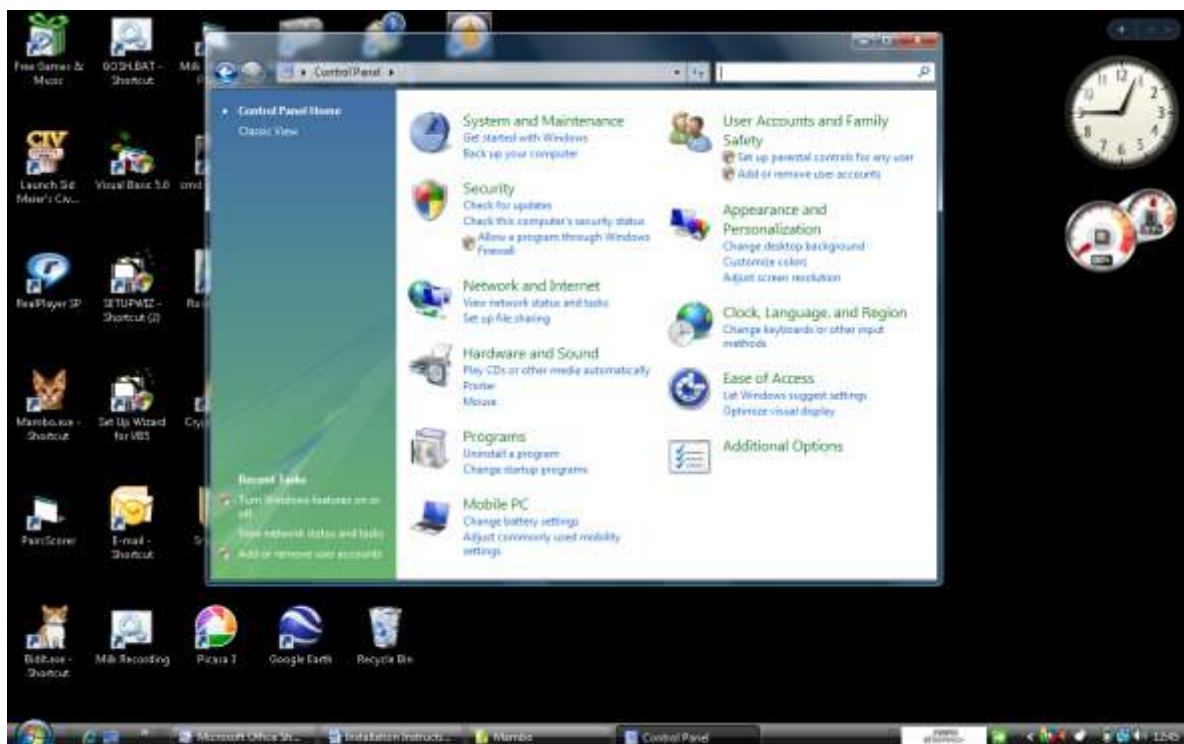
Free Games & Music

GOSH.BAT - Shortcut

Launch Sid Meier's Civ...

Visual Basic 5.0

RealPlayer SP

SETUPWIZ - Shortcut (2)

Mambo.exe - Shortcut

Set Up Wizard for VB5

PainScorer

E-mail - Shortcut

Bobbase - Shortcut

Milk Recording

Picasa 3

Google Earth

Recycle Bin

Control Panel

Control Panel Home
Classic View

System and Maintenance
Get started with Windows
Back up your computer

Security
Check for updates
Check this computer's security status
Allow a program through Windows Firewall

Network and Internet
View network status and tasks
Set up file sharing

Hardware and Sound
Play CDs or other media automatically
Printer
Mouse

Programs
Uninstall a program
Change startup programs

Mobile PC
Change battery settings
Adjust commonly used mobility settings

User Accounts and Family Safety
Set up parental controls for any user
Add or remove user accounts

Appearance and Personalization
Change desktop background
Customize colors
Adjust screen resolution

Clock, Language, and Region
Change keyboards or other input methods

Ease of Access
Let Windows suggest settings
Optimize visual display

Additional Options

Recent Tasks
Turn Windows features on or off
View network status and tasks
Add or remove user accounts

Microsoft Office Sh...
Installation Instructi...
Mambo
Control Panel
12:45